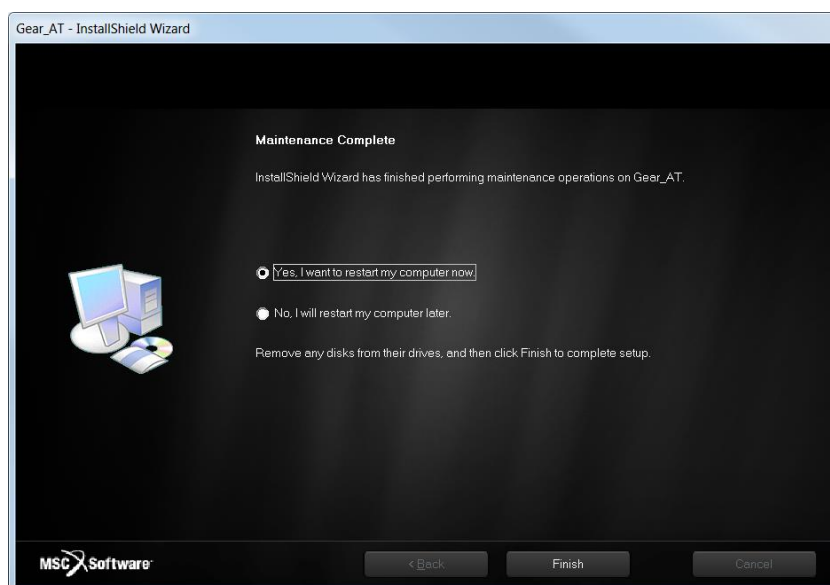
Gear_AT - InstallShield Wizard

Maintenance Complete

InstallShield Wizard has finished performing maintenance operations on Gear_AT.

Yes, I want to restart my computer now.

No, I will restart my computer later.

Remove any disks from their drives, and then click Finish to complete setup.

MSC Software

< Back

Finish

Cancel